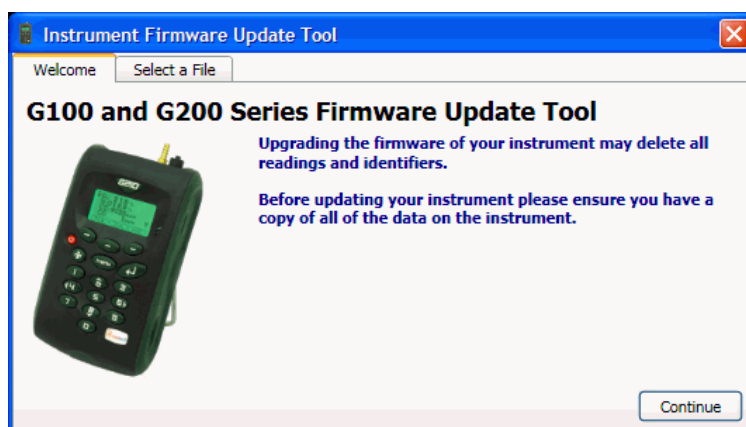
Instrument Firmware Update Tool

Welcome | Select a File

G100 and G200 Series Firmware Update Tool

Upgrading the firmware of your instrument may delete all readings and identifiers.

Before updating your instrument please ensure you have a copy of all of the data on the instrument.

Continue